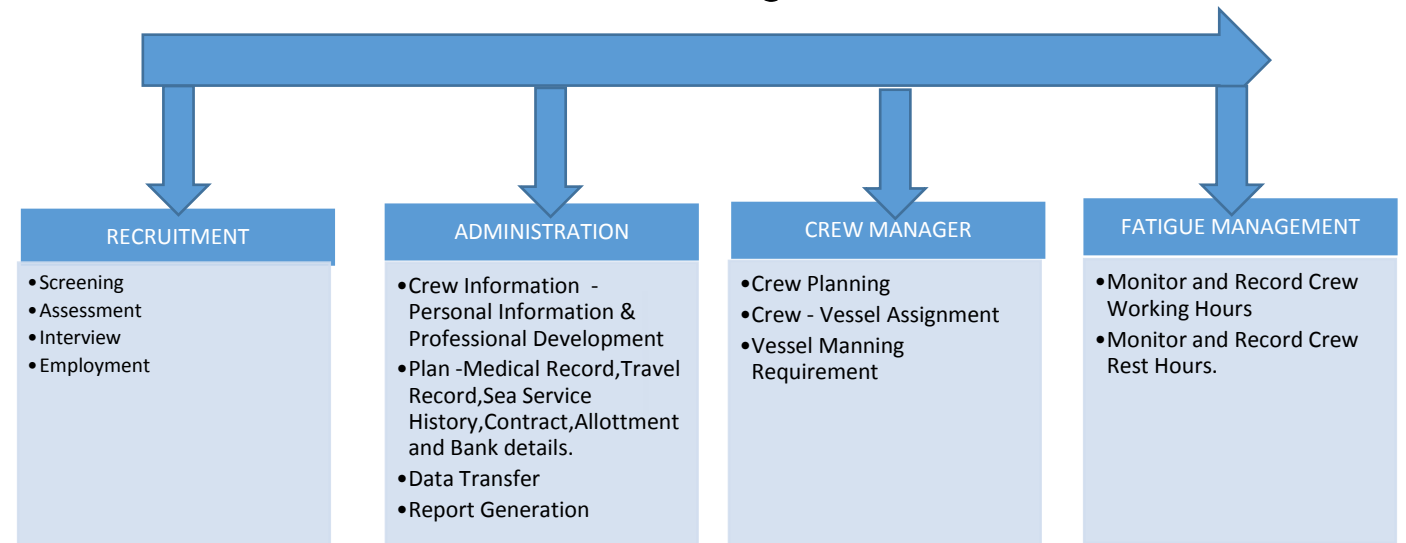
RECRUITMENT

•Screening
•Assessment
•Interview
•Employment

ADMINISTRATION

•Crew Information - Personal Information & Professional Development
•Plan -Medical Record,Travel Record,Sea Service History,Contract,Allottment and Bank details.
•Data Transfer
•Report Generation

CREW MANAGER

•Crew Planning
•Crew - Vessel Assignment
•Vessel Manning Requirement

FATIGUE MANAGEMENT

•Monitor and Record Crew Working Hours
•Monitor and Record Crew Rest Hours.